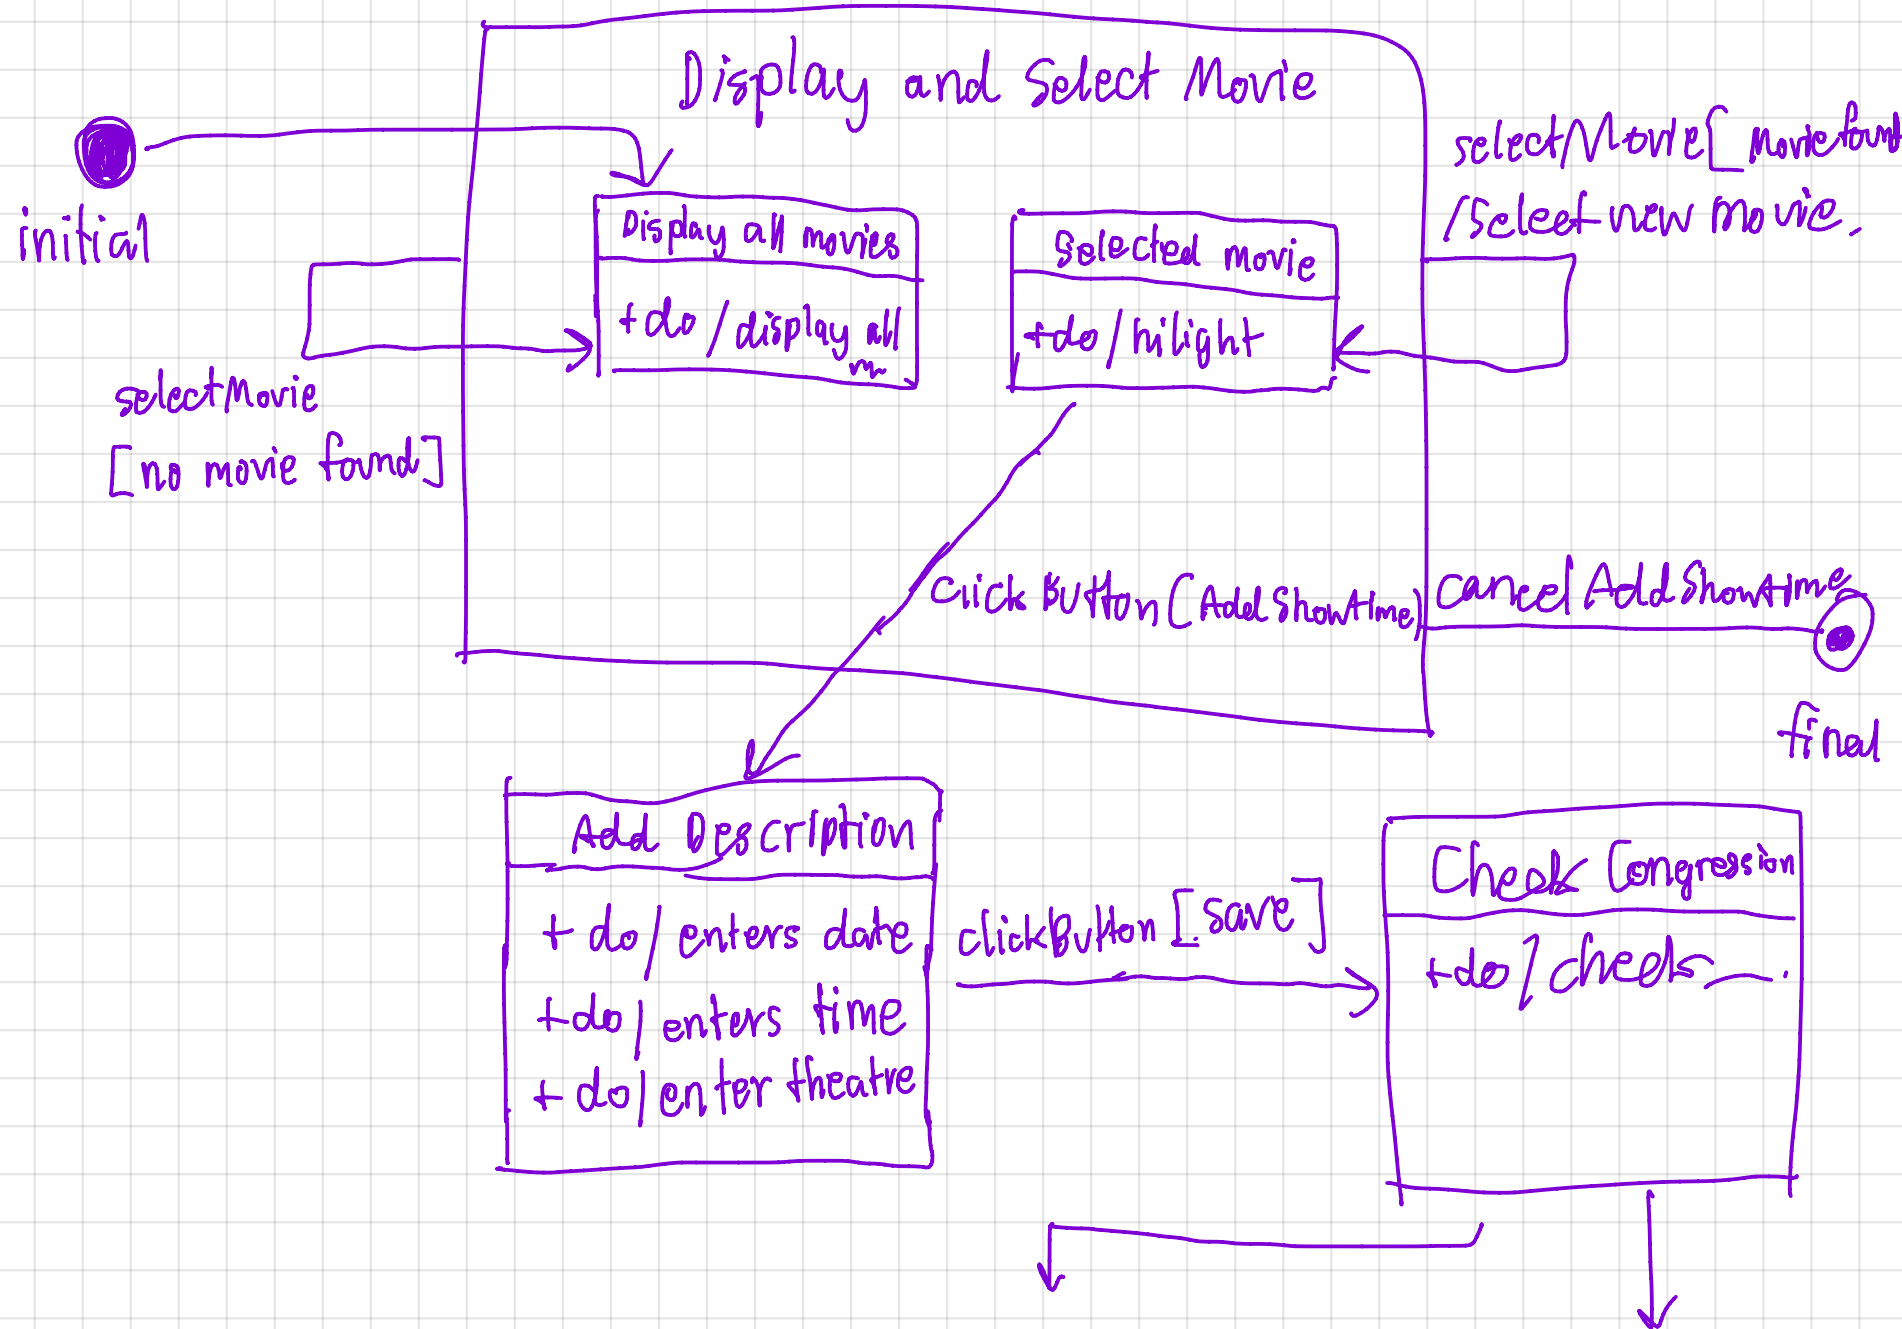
Display and Select Movie

initial

Display all movies

+do / display all m

selectMovie [no movie found]

Selected movie

+do / hilight

selectMovie[ movie found

/Select new movie.

Click Button (Add ShowTime)

cancel Add ShowTime

final

Add Description

+ do / enters date

+ do / enters time

+ do / enter theatre

clickButton [save]

Check Congression

+do / check